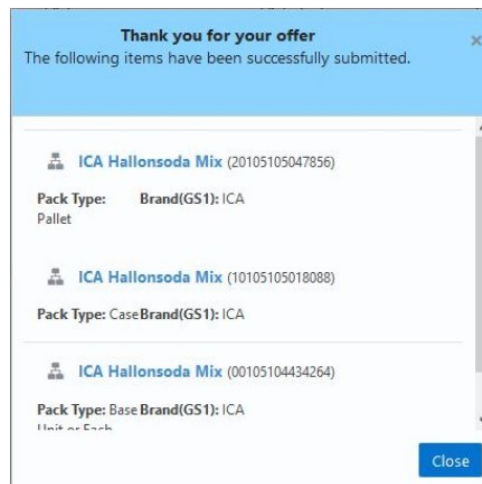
Thank you for your offer
The following items have been successfully submitted.

×

ICA Hallonsoda Mix (20105105047856)

Pack Type: Pallet Brand(GS1): ICA

ICA Hallonsoda Mix (10105105018088)

Pack Type: Case Brand(GS1): ICA

ICA Hallonsoda Mix (00105104434264)

Pack Type: Base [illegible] Brand(GS1): ICA

Close